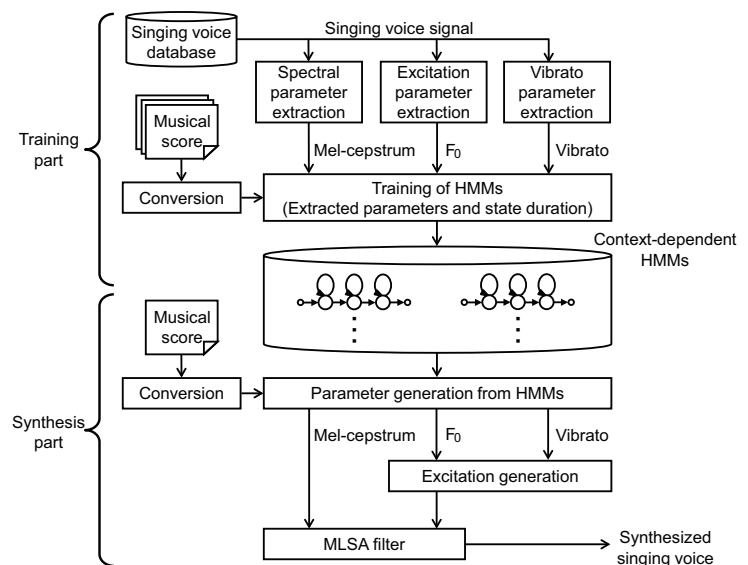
Singing voice database

Singing voice signal

Spectral parameter extraction

Excitation parameter extraction

Vibrato parameter extraction

Training part

Musical score

Mel-cepstrum

$F_0$

Vibrato

Conversion

Training of HMMs (Extracted parameters and state duration)

Context-dependent HMMs

Musical score

Conversion

Parameter generation from HMMs

Synthesis part

Mel-cepstrum

$F_0$

Vibrato

Excitation generation

MLSA filter

Synthesized singing voice